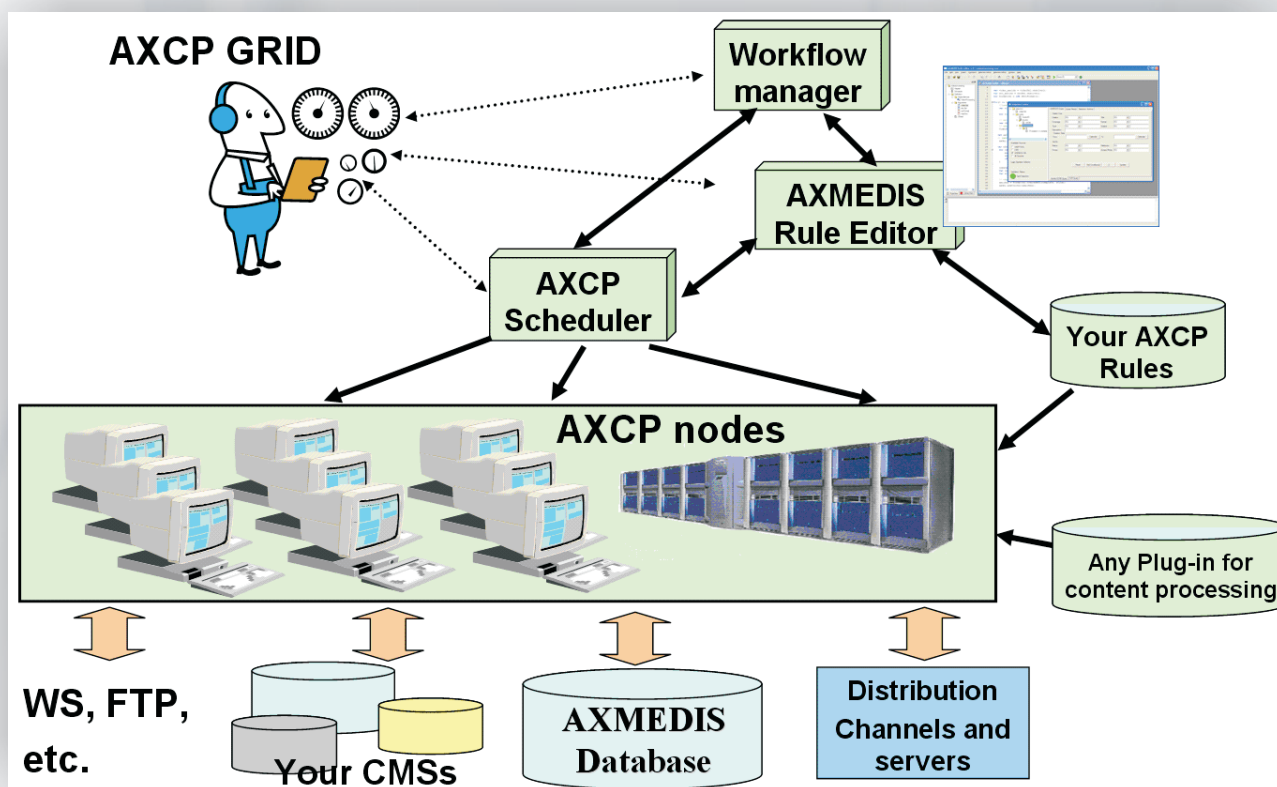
AXCP GRID

Workflow manager

AXMEDIS Rule Editor

AXCP Scheduler

Your AXCP Rules

AXCP nodes

Any Plug-in for content processing

WS, FTP, etc.

Your CMSs

AXMEDIS Database

Distribution Channels and servers